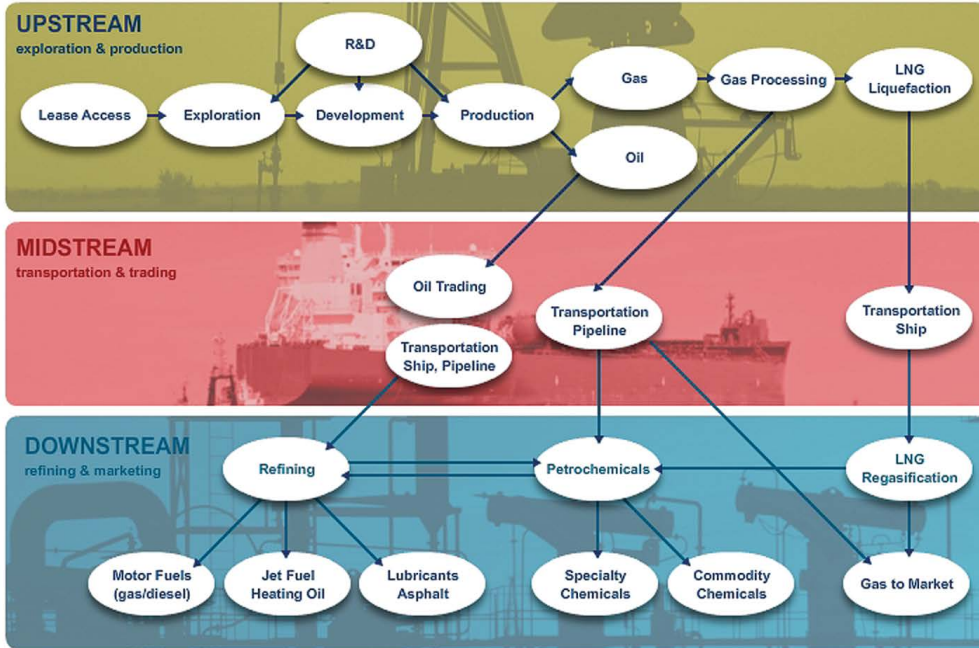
UPSTREAM
exploration & production

R&D

Lease Access

Exploration

Development

Production

Gas

Gas Processing

LNG Liquefaction

Oil

MIDSTREAM
transportation & trading

Oil Trading

Transportation Pipeline

Transportation Ship

Transportation Ship, Pipeline

DOWNSTREAM
refining & marketing

Refining

Petrochemicals

LNG Regasification

Motor Fuels (gas/diesel)

Jet Fuel Heating Oil

Lubricants Asphalt

Specialty Chemicals

Commodity Chemicals

Gas to Market